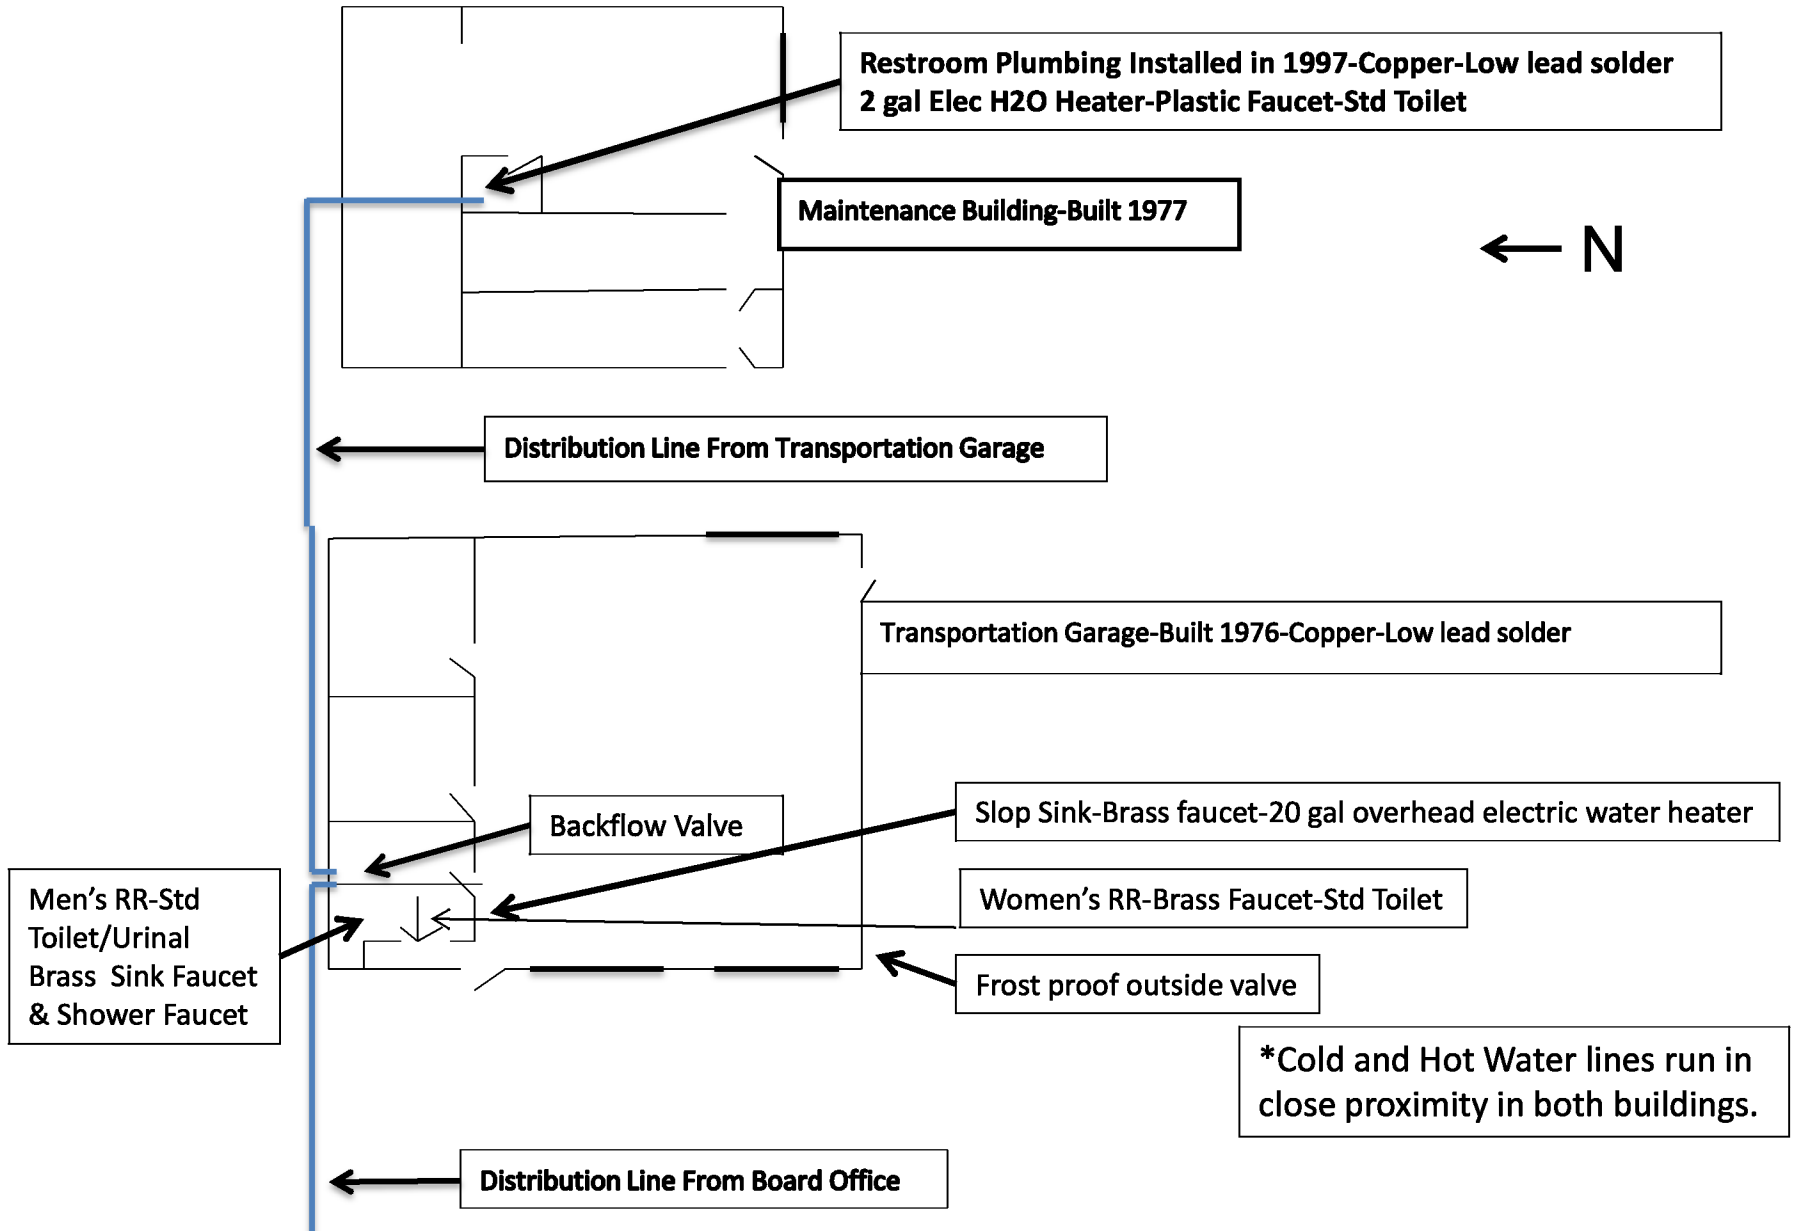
Restroom Plumbing Installed in 1997-Copper-Low lead solder
2 gal Elec H2O Heater-Plastic Faucet-Std Toilet

Maintenance Building-Built 1977

N

Distribution Line From Transportation Garage

Transportation Garage-Built 1976-Copper-Low lead solder

Backflow Valve

Slop Sink-Brass faucet-20 gal overhead electric water heater

Men's RR-Std Toilet/Urinal Brass Sink Faucet & Shower Faucet

Women's RR-Brass Faucet-Std Toilet

Frost proof outside valve

*Cold and Hot Water lines run in close proximity in both buildings.

Distribution Line From Board Office